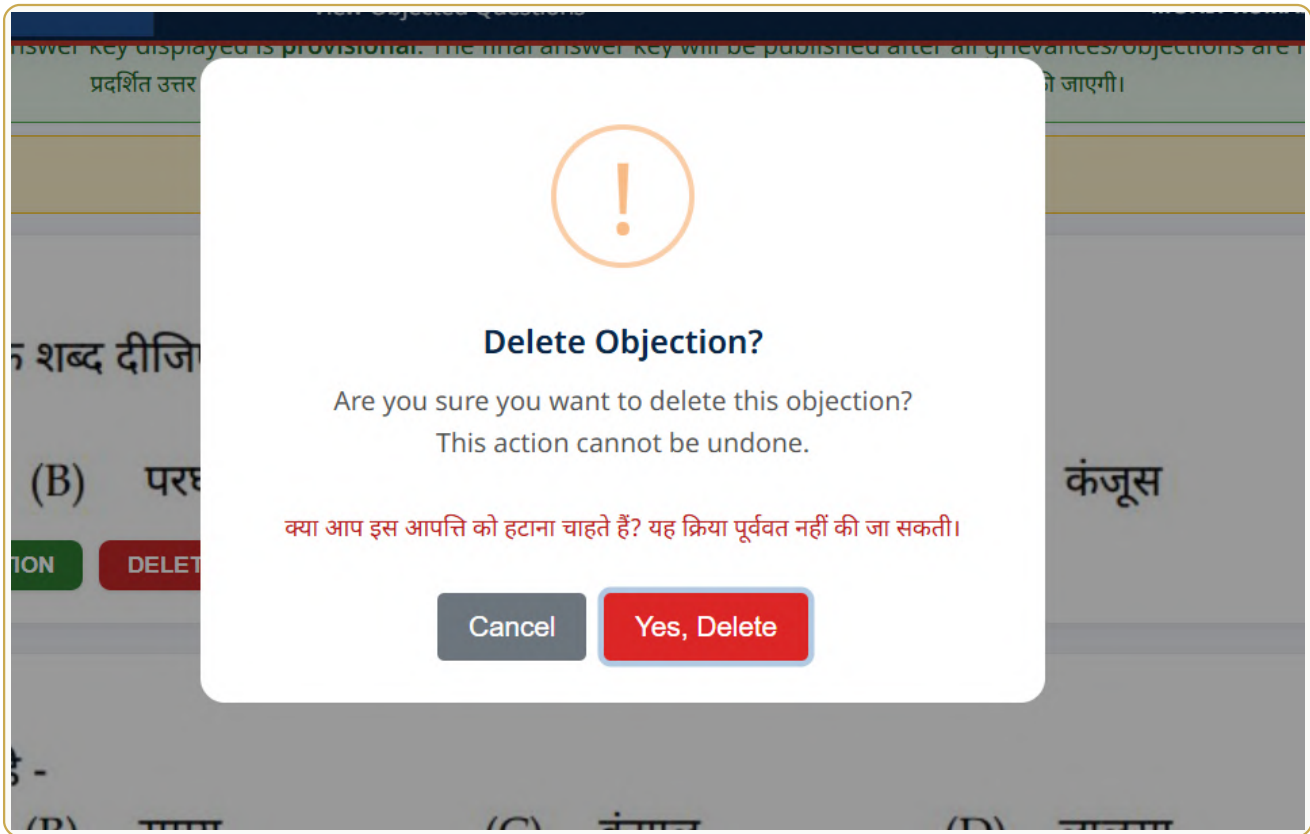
View Objected Questions

nswer key displayed is provisional. The final answer key will be published after all grievances/objections are r

प्रदर्शित उत्तर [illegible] की जाएगी।

क शब्द दीजि

(B) परघ

कंजूस

TION

DELET

!

Delete Objection?

Are you sure you want to delete this objection? This action cannot be undone.

क्या आप इस आपत्ति को हटाना चाहते हैं? यह क्रिया पूर्ववत नहीं की जा सकती।

Cancel

Yes, Delete

है -

(B) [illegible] (C) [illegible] (D) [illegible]